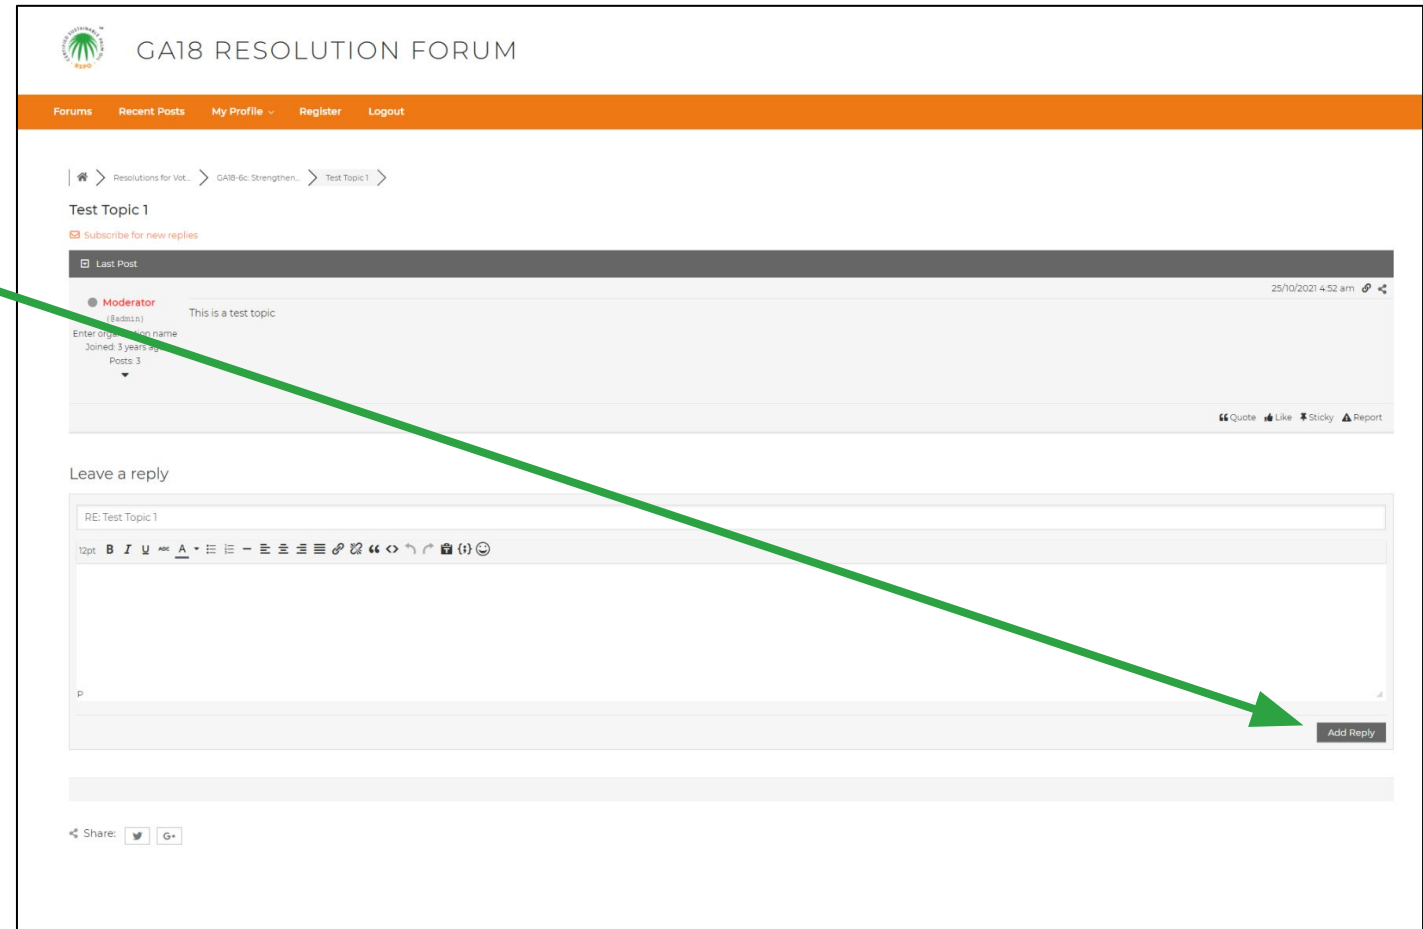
RSPO

GA18 RESOLUTION FORUM

Forums Recent Posts My Profile Register Logout

Resolutions for Vot... GA18-6c: Strengthen... Test Topic 1

Test Topic 1

Subscribe for new replies

Last Post

25/10/2021 4:52 am

Moderator
(@admin)
Enter org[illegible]tion name
Joined: 3 years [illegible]
Posts: 3

This is a test topic

Quote Like Sticky Report

Leave a reply

RE: Test Topic 1

12pt B I U A

p

Add Reply

Share: G+